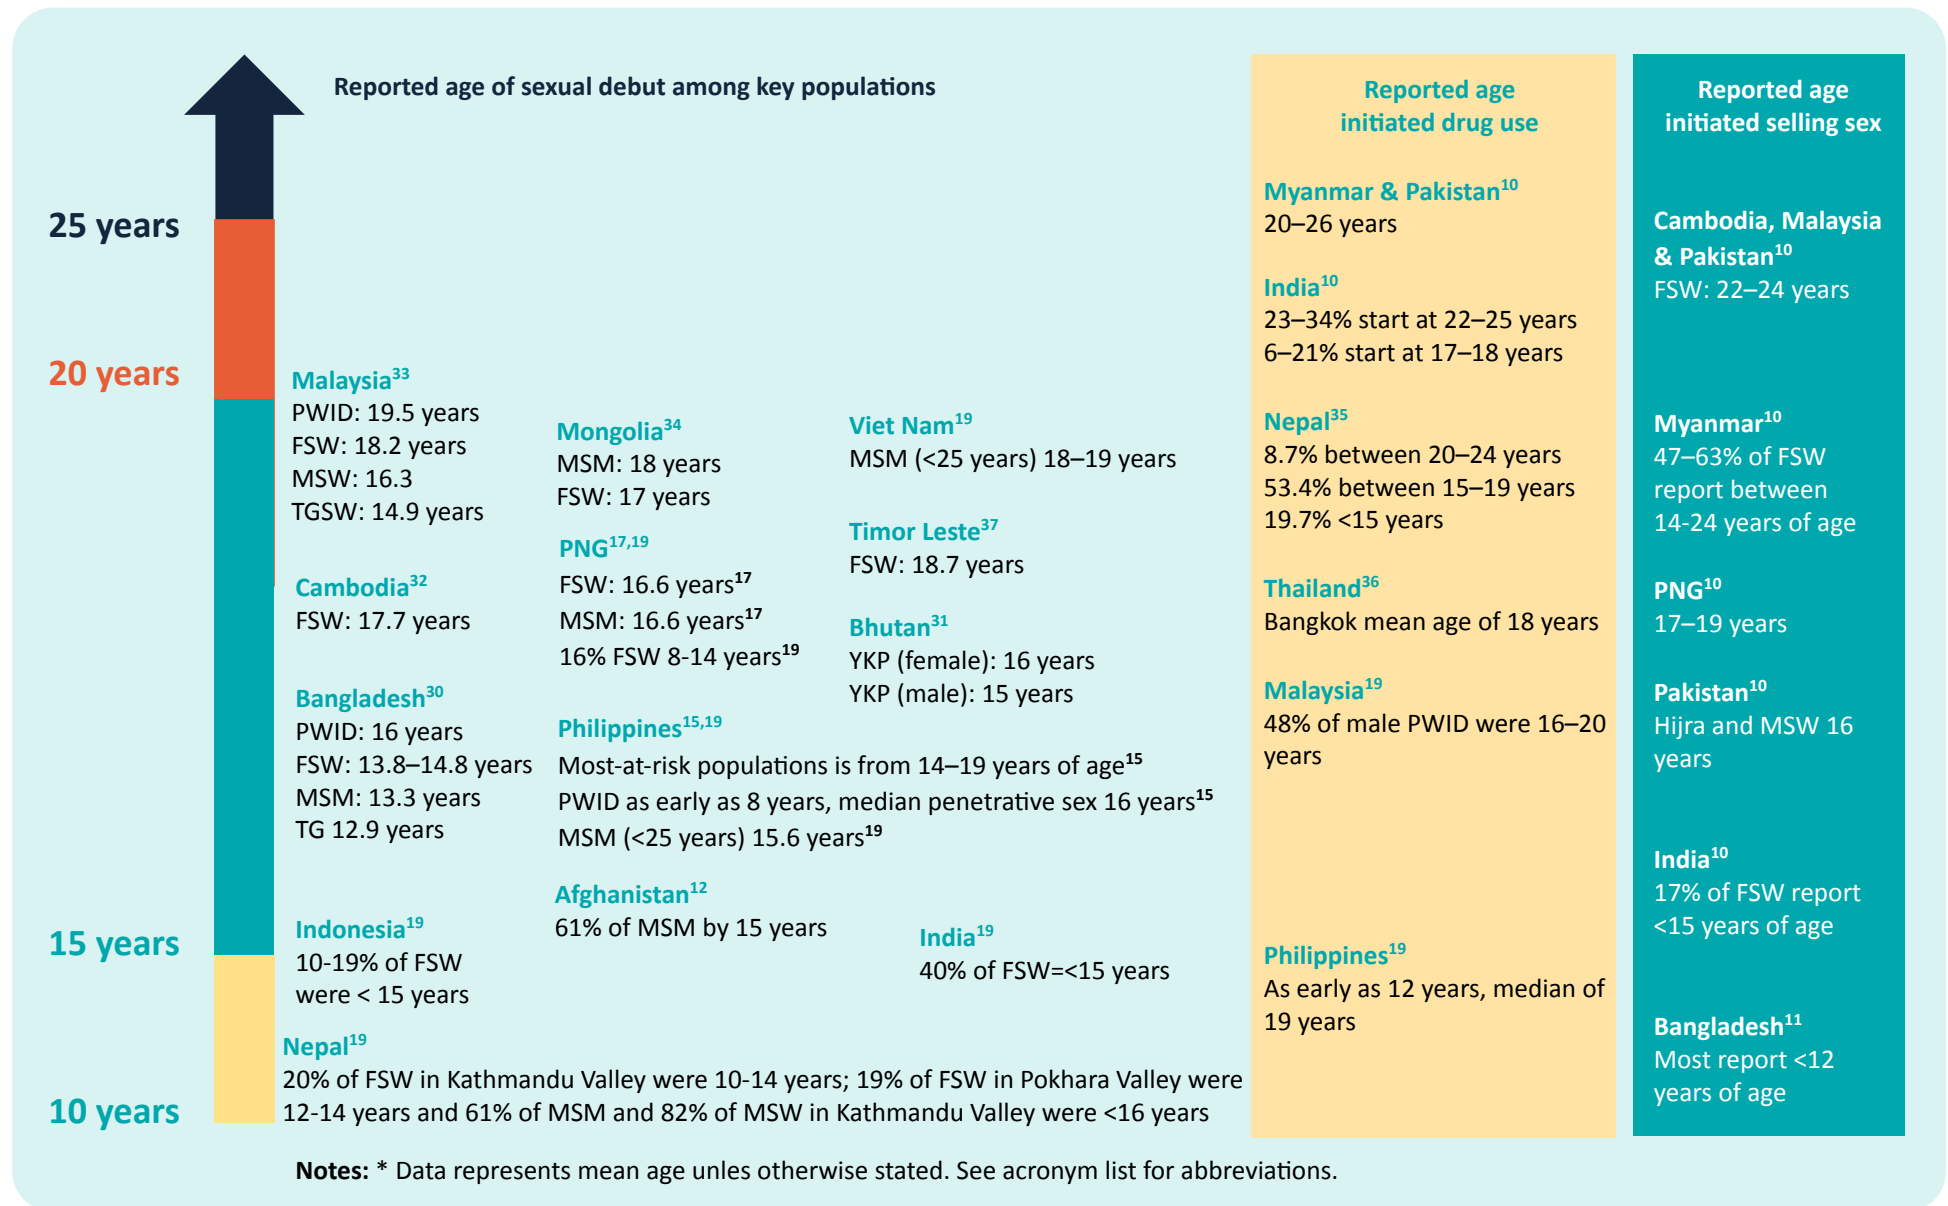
Reported age of sexual debut among key populations

25 years

20 years

15 years

10 years

Malaysia$^{33}$
PWID: 19.5 years
FSW: 18.2 years
MSW: 16.3
TGSW: 14.9 years

Mongolia$^{34}$
MSM: 18 years
FSW: 17 years

Viet Nam$^{19}$
MSM (<25 years) 18–19 years

PNG$^{17,19}$
FSW: 16.6 years$^{17}$
MSM: 16.6 years$^{17}$
16% FSW 8-14 years$^{19}$

Timor Leste$^{37}$
FSW: 18.7 years

Cambodia$^{32}$
FSW: 17.7 years

Bhutan$^{31}$
YKP (female): 16 years
YKP (male): 15 years

Bangladesh$^{30}$
PWID: 16 years
FSW: 13.8–14.8 years
MSM: 13.3 years
TG 12.9 years

Philippines$^{15,19}$
Most-at-risk populations is from 14–19 years of age$^{15}$
PWID as early as 8 years, median penetrative sex 16 years$^{15}$
MSM (<25 years) 15.6 years$^{19}$

Afghanistan$^{12}$
61% of MSM by 15 years

Indonesia$^{19}$
10-19% of FSW were < 15 years

India$^{19}$
40% of FSW=<15 years

Nepal$^{19}$
20% of FSW in Kathmandu Valley were 10-14 years; 19% of FSW in Pokhara Valley were 12-14 years and 61% of MSM and 82% of MSW in Kathmandu Valley were <16 years

Reported age initiated drug use

Myanmar & Pakistan$^{10}$
20–26 years

India$^{10}$
23–34% start at 22–25 years
6–21% start at 17–18 years

Nepal$^{35}$
8.7% between 20–24 years
53.4% between 15–19 years
19.7% <15 years

Thailand$^{36}$
Bangkok mean age of 18 years

Malaysia$^{19}$
48% of male PWID were 16–20 years

Philippines$^{19}$
As early as 12 years, median of 19 years

Reported age initiated selling sex

Cambodia, Malaysia & Pakistan$^{10}$
FSW: 22–24 years

Myanmar$^{10}$
47–63% of FSW report between 14-24 years of age

PNG$^{10}$
17–19 years

Pakistan$^{10}$
Hijra and MSW 16 years

India$^{10}$
17% of FSW report <15 years of age

Bangladesh$^{11}$
Most report <12 years of age

Notes: * Data represents mean age unles otherwise stated. See acronym list for abbreviations.